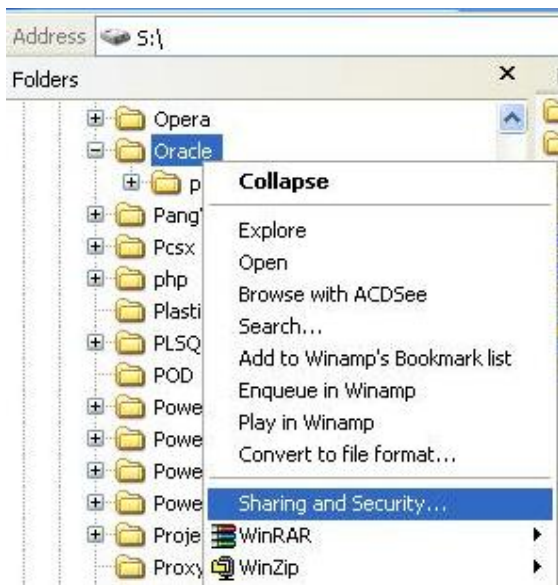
Address S:\

Folders ×

Opera
Oracle
p
Pang
Pcsx
php
Plasti
PLSQ
POD
Powe
Powe
Powe
Powe
Proje
Proxy

Collapse
Explore
Open
Browse with ACDSee
Search...
Add to Winamp's Bookmark list
Enqueue in Winamp
Play in Winamp
Convert to file format...
Sharing and Security...
WinRAR
WinZip